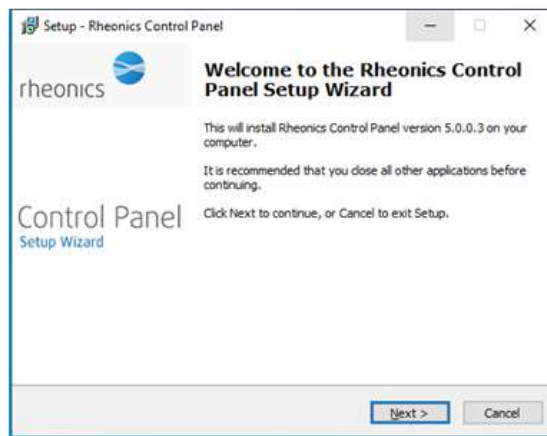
Setup - Rheonics Control Panel

rheonics

Control Panel
Setup Wizard

Welcome to the Rheonics Control Panel Setup Wizard

This will install Rheonics Control Panel version 5.0.0.3 on your computer.

It is recommended that you close all other applications before continuing.

Click Next to continue, or Cancel to exit Setup.

Next >

Cancel